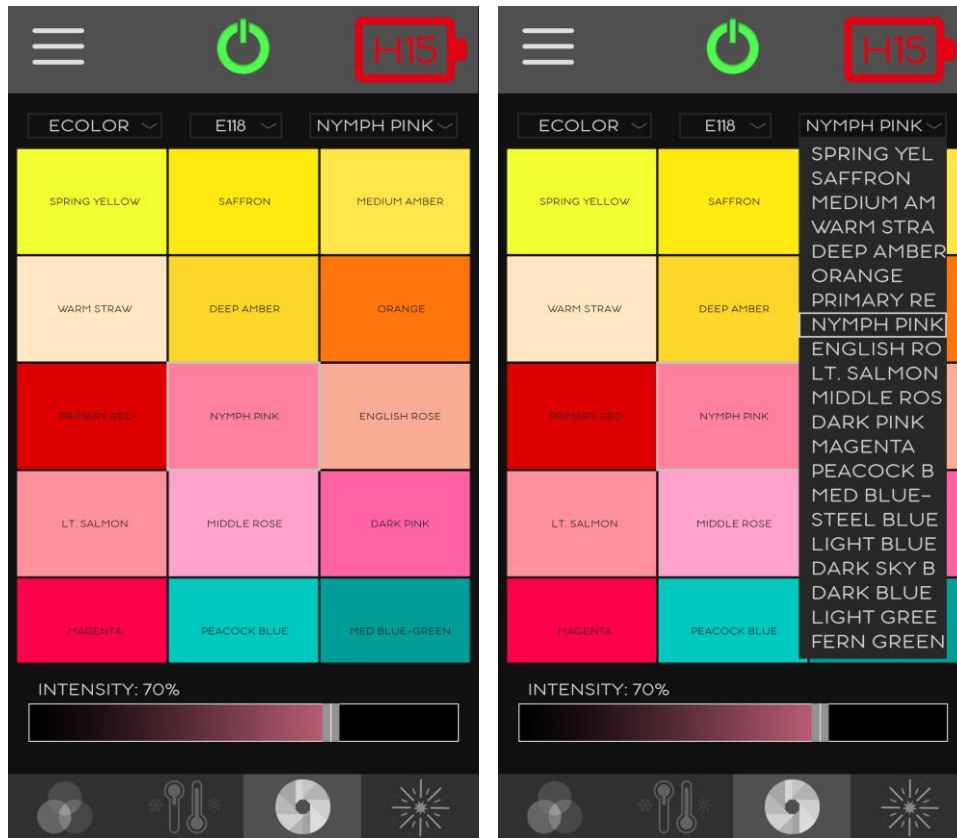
H15

ECOLOR
E118
NYMPH PINK

| SPRING YELLOW | SAFFRON | MEDIUM AMBER |
|---|---|---|
| WARM STRAW | DEEP AMBER | ORANGE |
| PRIMARY RED | NYMPH PINK | ENGLISH ROSE |
| LT. SALMON | MIDDLE ROSE | DARK PINK |
| MAGENTA | PEACOCK BLUE | MED BLUE-GREEN |

INTENSITY: 70%

H15

ECOLOR
E118
NYMPH PINK

SPRING YEL
SAFFRON
MEDIUM AM
WARM STRA
DEEP AMBER
ORANGE
PRIMARY RE
NYMPH PINK
ENGLISH RO
LT. SALMON
MIDDLE ROS
DARK PINK
MAGENTA
PEACOCK B
MED BLUE-
STEEL BLUE
LIGHT BLUE
DARK SKY B
DARK BLUE
LIGHT GREE
FERN GREEN

SPRING YELLOW
SAFFRON
WARM STRAW
DEEP AMBER
PRIMARY RED
NYMPH PINK
LT. SALMON
MIDDLE ROSE
MAGENTA
PEACOCK BLUE

INTENSITY: 70%